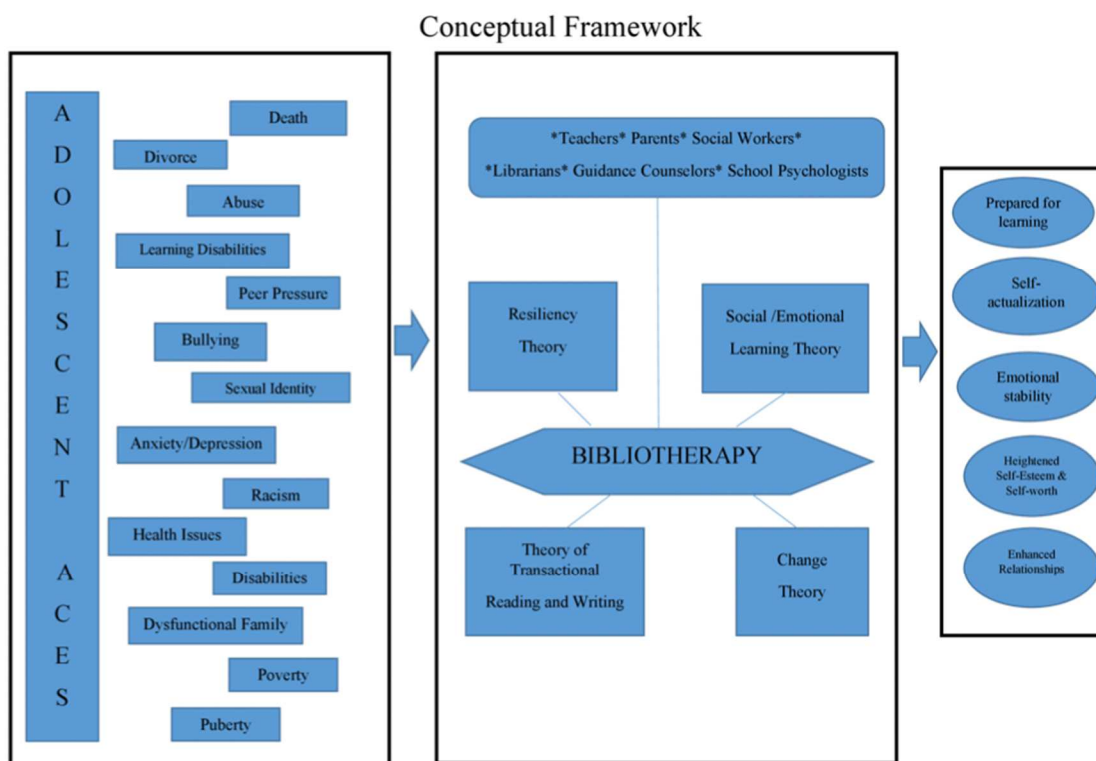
Conceptual Framework

A
D
O
L
E
S
C
E
N
T

A
C
E
S

Death
Divorce
Abuse
Learning Disabilities
Peer Pressure
Bullying
Sexual Identity
Anxiety/Depression
Racism
Health Issues
Disabilities
Dysfunctional Family
Poverty
Puberty

*Teachers* Parents* Social Workers*
*Librarians* Guidance Counselors* School Psychologists

Resiliency Theory

Social /Emotional Learning Theory

BIBLIOTHERAPY

Theory of Transactional Reading and Writing

Change Theory

Prepared for learning

Self-actualization

Emotional stability

Heightened Self-Esteem & Self-worth

Enhanced Relationships